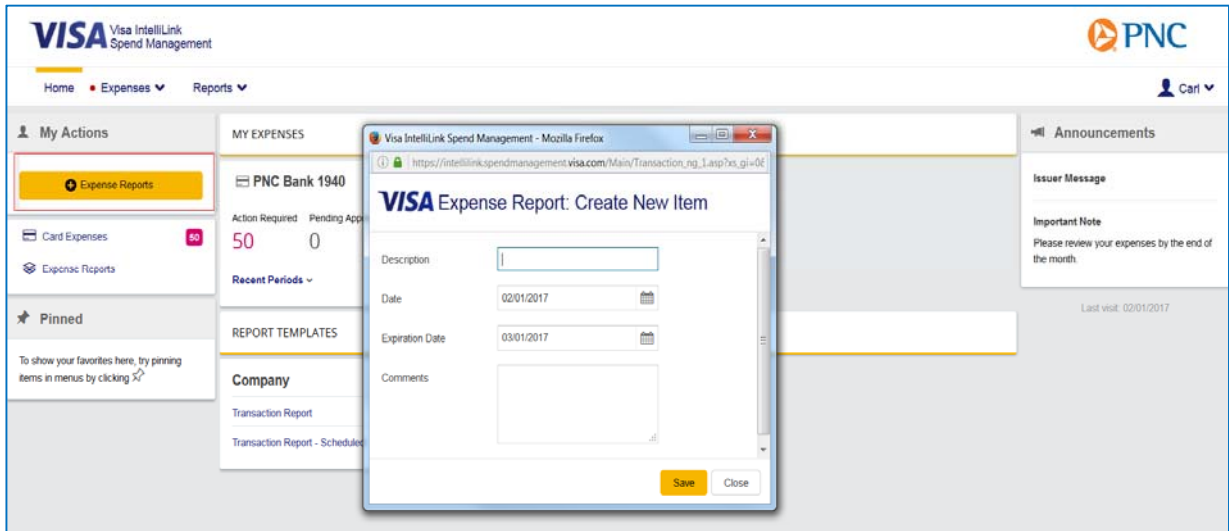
VISA Visa IntelliLink Spend Management

PNC

Home • Expenses ▾ Reports ▾

Carl ▾

My Actions

Expense Reports

Card Expenses 50

Expense Reports

Pinned

To show your favorites here, try pinning items in menus by clicking

MY EXPENSES

PNC Bank 1940

Action Required Pending App

50 0

Recent Periods ⌄

REPORT TEMPLATES

Company

Transaction Report

Transaction Report - Scheduled

Visa IntelliLink Spend Management - Mozilla Firefox

https://intellilink.spendmanagement.visa.com/Main/Transaction_ng_1.asp?xs_gi=0

VISA Expense Report: Create New Item

Description

Date 02/01/2017

Expiration Date 03/01/2017

Comments

Save Close

Announcements

Issuer Message

Important Note

Please review your expenses by the end of the month.

Last visit: 02/01/2017